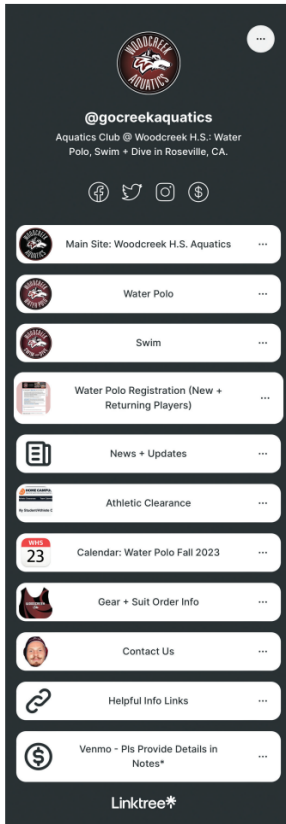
WOODCREEK AQUATICS

@gocreekaquatics

Aquatics Club @ Woodcreek H.S.: Water Polo, Swim + Dive in Roseville, CA.

Main Site: Woodcreek H.S. Aquatics

Water Polo

Swim

Water Polo Registration (New + Returning Players)

News + Updates

Athletic Clearance

WHS
23

Calendar: Water Polo Fall 2023

Gear + Suit Order Info

Contact Us

Helpful Info Links

Venmo - Pls Provide Details in Notes*

Linktree*